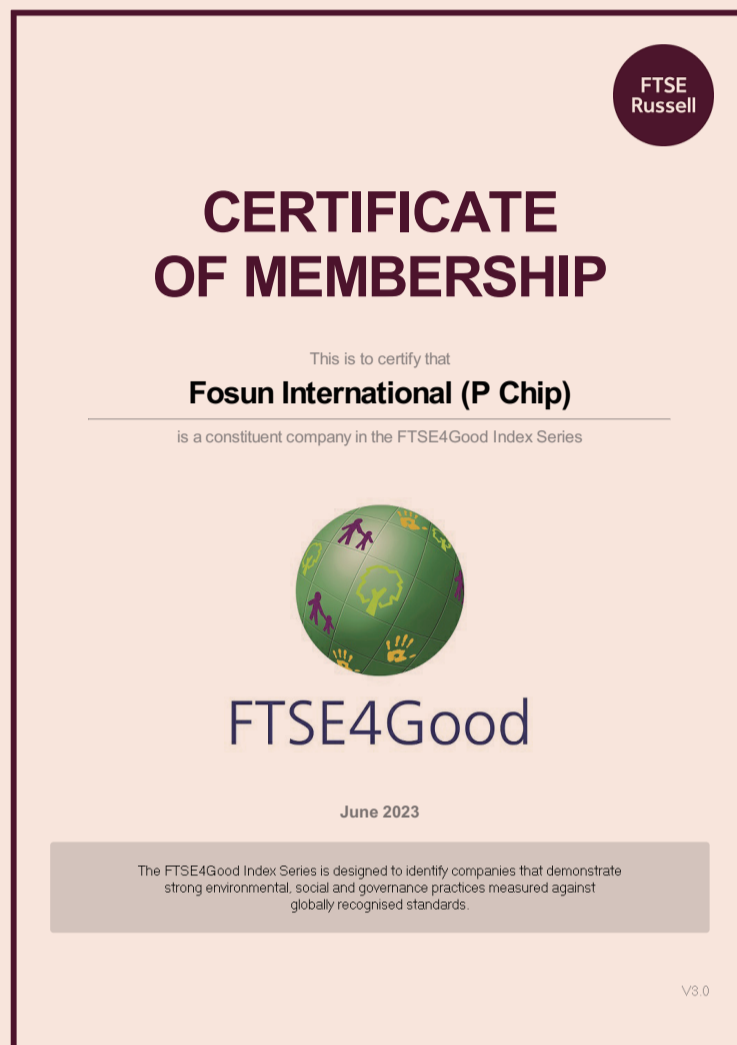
FTSE Russell

CERTIFICATE OF MEMBERSHIP

This is to certify that

Fosun International (P Chip)

is a constituent company in the FTSE4Good Index Series

FTSE4Good

June 2023

The FTSE4Good Index Series is designed to identify companies that demonstrate strong environmental, social and governance practices measured against globally recognised standards.

V3.0